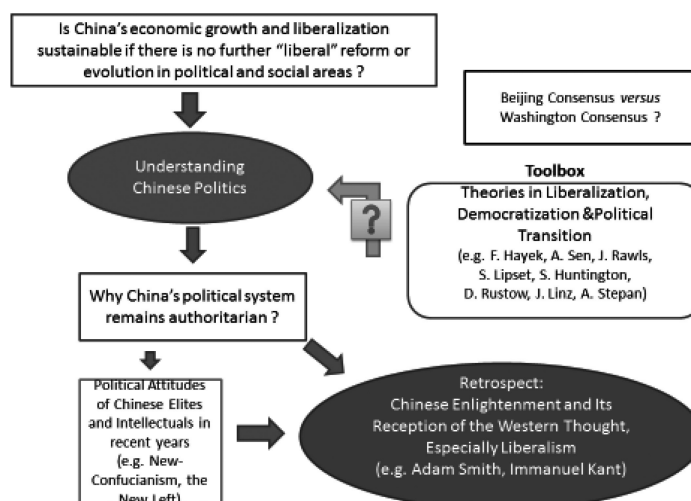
Is China's economic growth and liberalization sustainable if there is no further "liberal" reform or evolution in political and social areas ?

Beijing Consensus *versus* Washington Consensus ?

Understanding Chinese Politics

Toolbox

?

Theories in Liberalization, Democratization &Political Transition (e.g. F. Hayek, A. Sen, J. Rawls, S. Lipset, S. Huntington, D. Rustow, J. Linz, A. Stepan)

Why China's political system remains authoritarian ?

Political Attitudes of Chinese Elites and Intellectuals in recent years (e.g. New-Confucianism, the New Left)

Retrospect: Chinese Enlightenment and Its Reception of the Western Thought, Especially Liberalism (e.g. Adam Smith, Immanuel Kant)